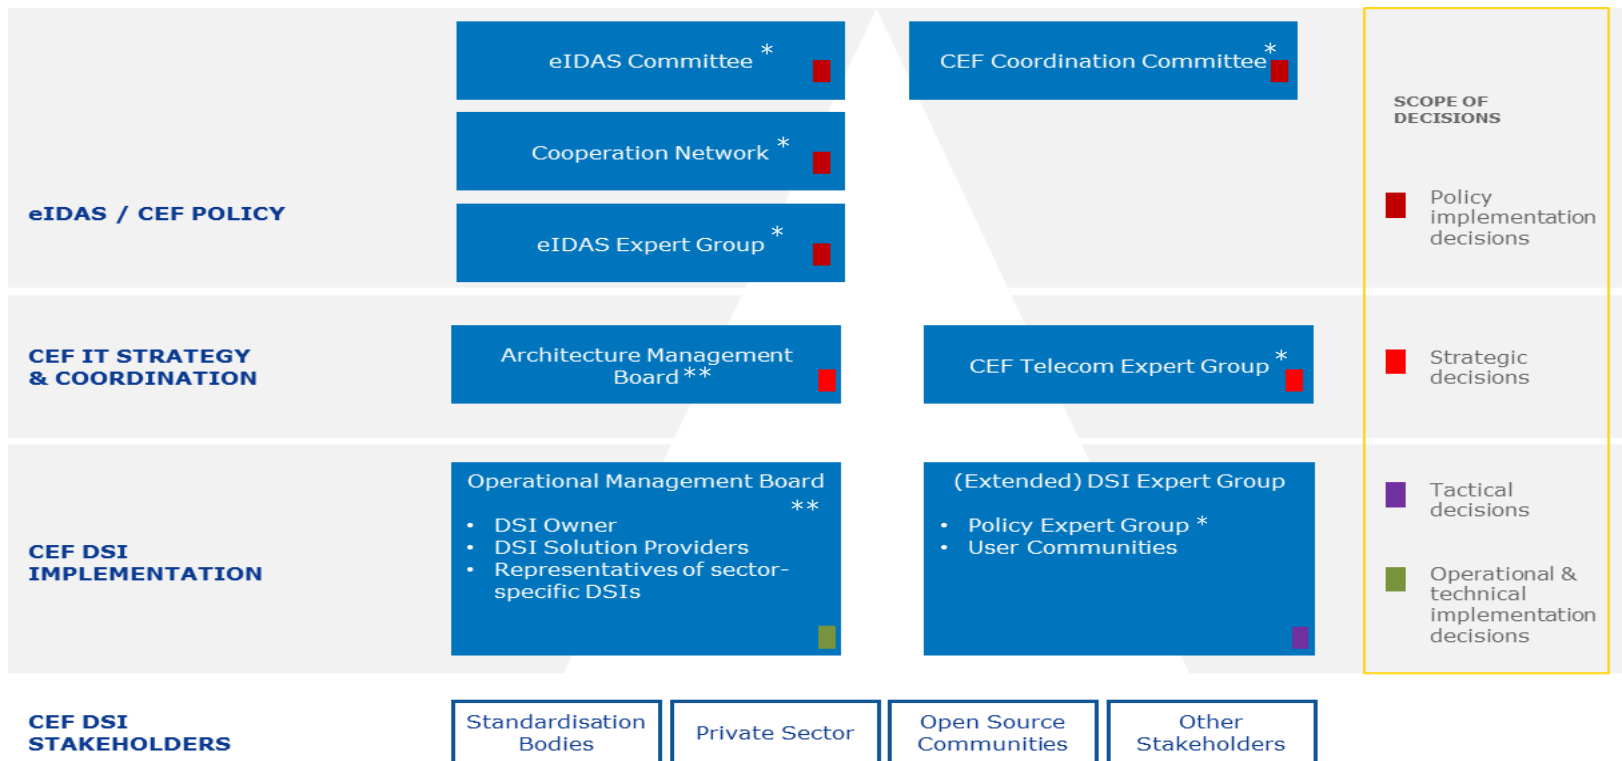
eIDAS Committee *

CEF Coordination Committee *

Cooperation Network *

eIDAS Expert Group *

eIDAS / CEF POLICY

SCOPE OF DECISIONS

Policy implementation decisions

CEF IT STRATEGY & COORDINATION

Architecture Management Board **

CEF Telecom Expert Group *

Strategic decisions

CEF DSI IMPLEMENTATION

Operational Management Board **

- DSI Owner
- DSI Solution Providers
- Representatives of sector-specific DSIs

(Extended) DSI Expert Group

- Policy Expert Group *
- User Communities

Tactical decisions

Operational & technical implementation decisions

CEF DSI STAKEHOLDERS

Standardisation Bodies

Private Sector

Open Source Communities

Other Stakeholders